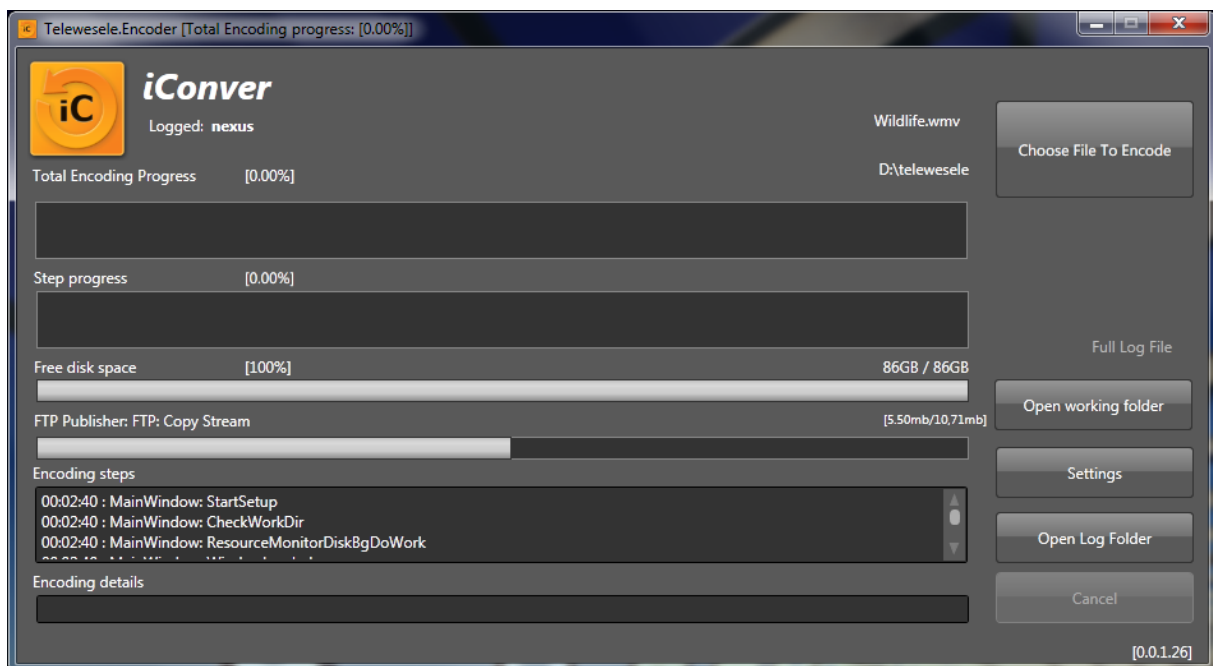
iC Telewesele.Encoder [Total Encoding progress: [0.00%]]

iC iConver

Logged: nexus

Wildlife.wmv

D:\telewesele

Choose File To Encode

Total Encoding Progress [0.00%]

Step progress [0.00%]

Full Log File

Free disk space [100%] 86GB / 86GB

Open working folder

FTP Publisher: FTP: Copy Stream [5.50mb/10,71mb]

Encoding steps

Settings

00:02:40 : MainWindow: StartSetup
00:02:40 : MainWindow: CheckWorkDir
00:02:40 : MainWindow: ResourceMonitorDiskBgDoWork
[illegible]

Open Log Folder

Encoding details

Cancel

[0.0.1.26]